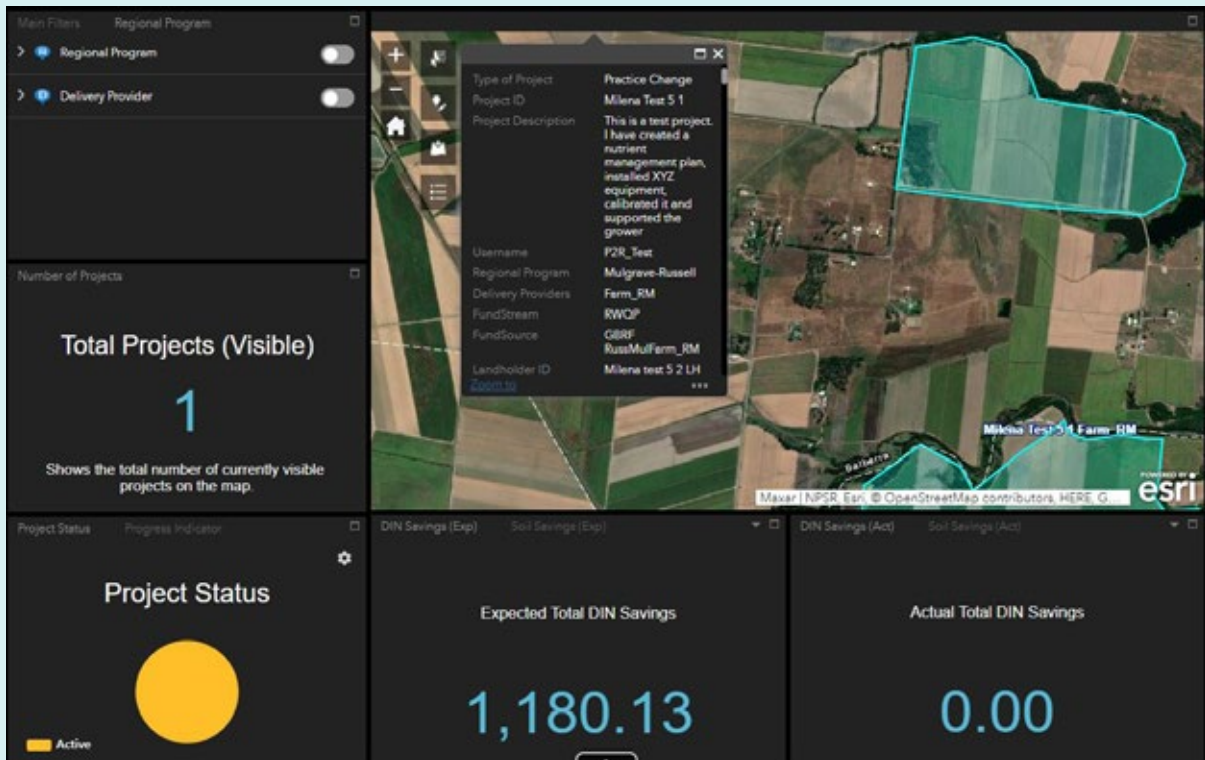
Main Filters Regional Program

Regional Program

Delivery Provider

Number of Projects

Total Projects (Visible)

1

Shows the total number of currently visible projects on the map.

| | |
|---|---|
| Type of Project | Practice Change |
| Project ID | Milena Test 5 1 |
| Project Description | This is a test project. I have created a nutrient management plan, installed XYZ equipment, calibrated it and supported the grower |
| Username | P2R_Test |
| Regional Program | Mulgrave-Russell |
| Delivery Providers | Farm_RM |
| FundStream | RWQP |
| FundSource | GBRF RussMulFarm_RM |
| Landholder ID | Milena test 5 2 LH |

Zoom to

Milena Test 5 1 Farm_RM

POWERED BY esri

Maxar | NPSR, Esri, © OpenStreetMap contributors, HERE, G...

Project Status Progress Indicator

Project Status

Active

DIN Savings (Exp) Soil Savings (Exp)

Expected Total DIN Savings

1,180.13

DIN Savings (Act) Soil Savings (Act)

Actual Total DIN Savings

0.00